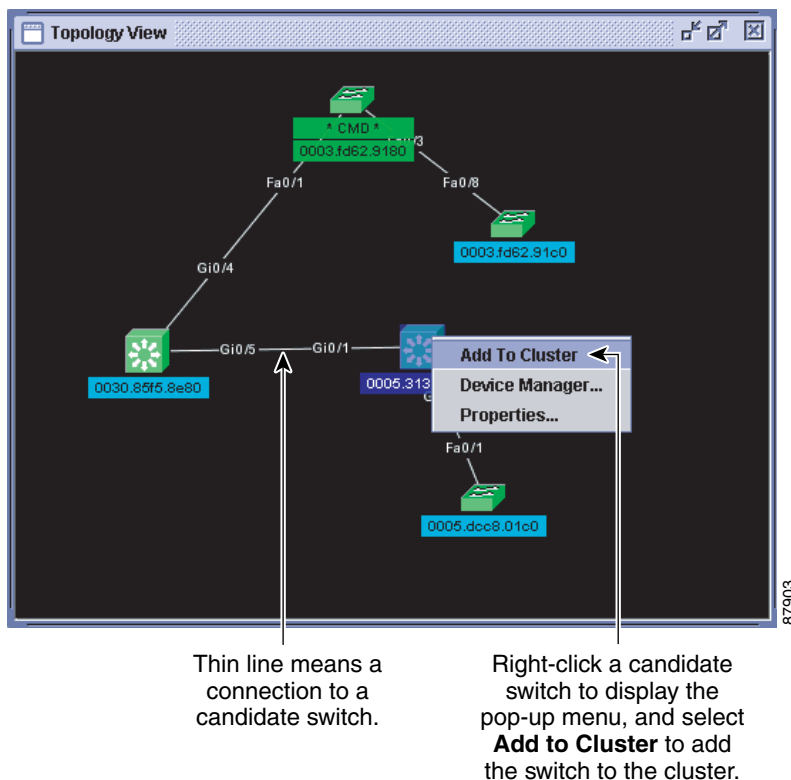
Topology View

* CMD *
0003.fd62.9180
Fa0/3
Fa0/1
Fa0/8
0003.fd62.91c0
Gi0/4
Gi0/5
Gi0/1
0030.85f5.8e80
0005.313
Gi
Add To Cluster
Device Manager...
Properties...
Fa0/1
0005.dcc8.01c0

87903

Thin line means a connection to a candidate switch.

Right-click a candidate switch to display the pop-up menu, and select **Add to Cluster** to add the switch to the cluster.